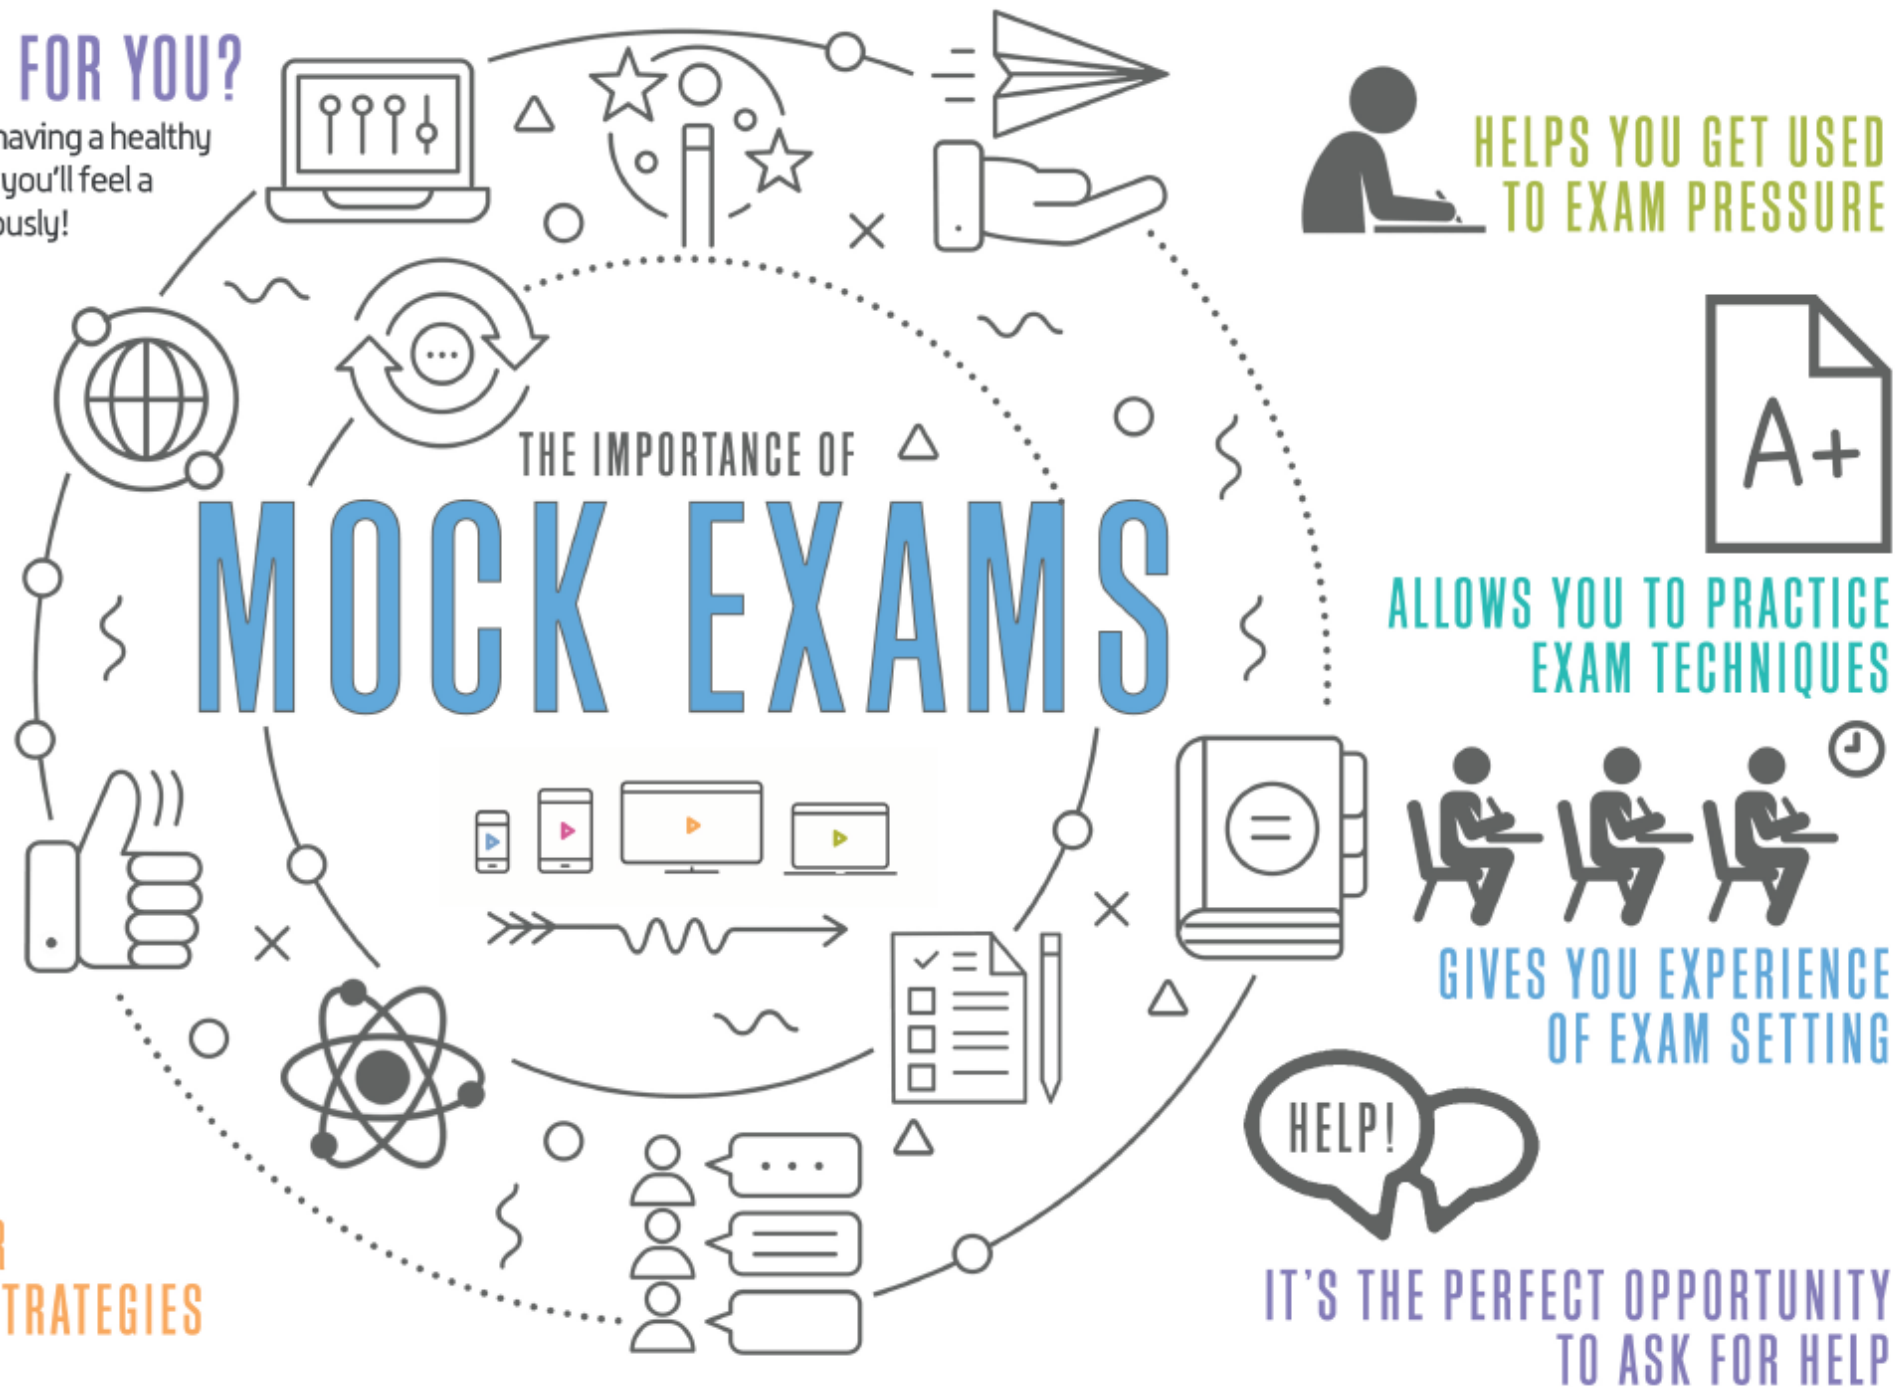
FOR YOU?
having a healthy you'll feel a ously!

THE IMPORTANCE OF
MOCK EXAMS

HELPS YOU GET USED TO EXAM PRESSURE

A+

ALLOWS YOU TO PRACTICE EXAM TECHNIQUES

GIVES YOU EXPERIENCE OF EXAM SETTING

HELP!

IT'S THE PERFECT OPPORTUNITY TO ASK FOR HELP

R
TRATEGIES